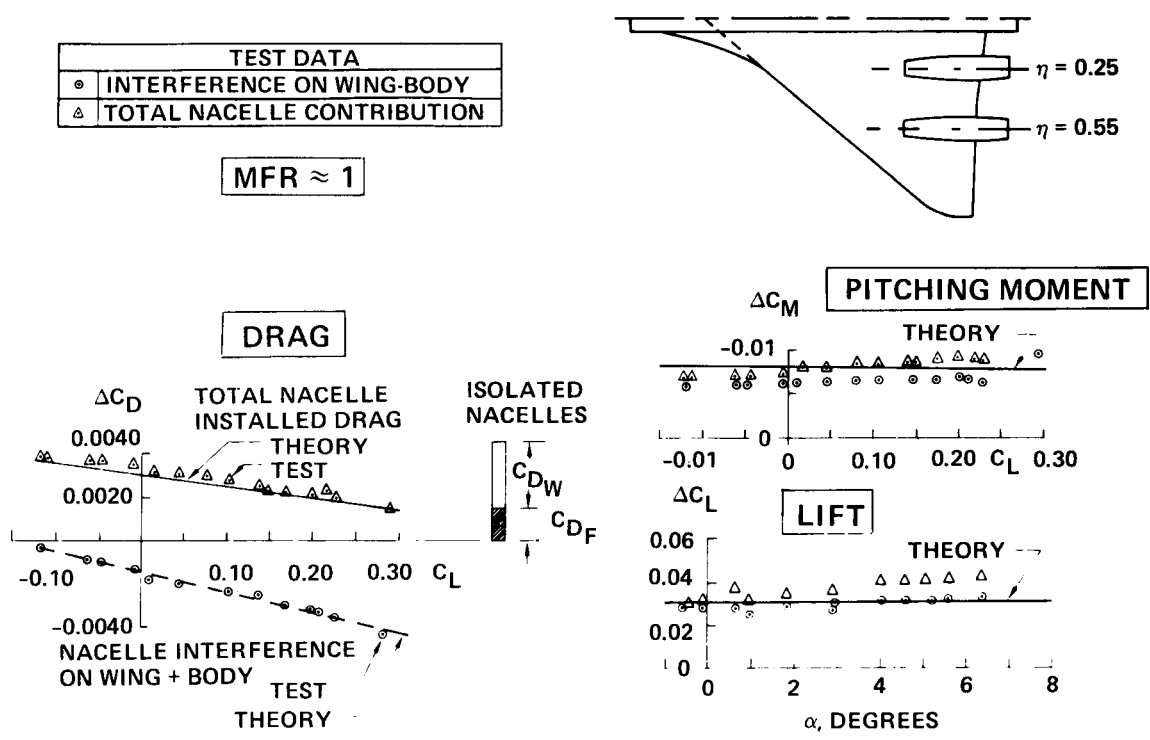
| TEST DATA |
|---|
| ⊙ INTERFERENCE ON WING-BODY |
| △ TOTAL NACELLE CONTRIBUTION |

MFR $\approx$ 1

$\eta = 0.25$

$\eta = 0.55$

DRAG

$\Delta C_D$

TOTAL NACELLE INSTALLED DRAG

THEORY

TEST

0.0040

0.0020

-0.10

0.10

0.20

0.30

$C_L$

-0.0040

NACELLE INTERFERENCE ON WING + BODY

TEST

THEORY

ISOLATED NACELLES

$C_{D_W}$

$C_{D_F}$

PITCHING MOMENT

$\Delta C_M$

THEORY

-0.01

0

-0.01

0

0.10

0.20

$C_L$

0.30

$\Delta C_L$

LIFT

THEORY

0.06

0.04

0.02

0

0

2

4

6

8

$\alpha$, DEGREES